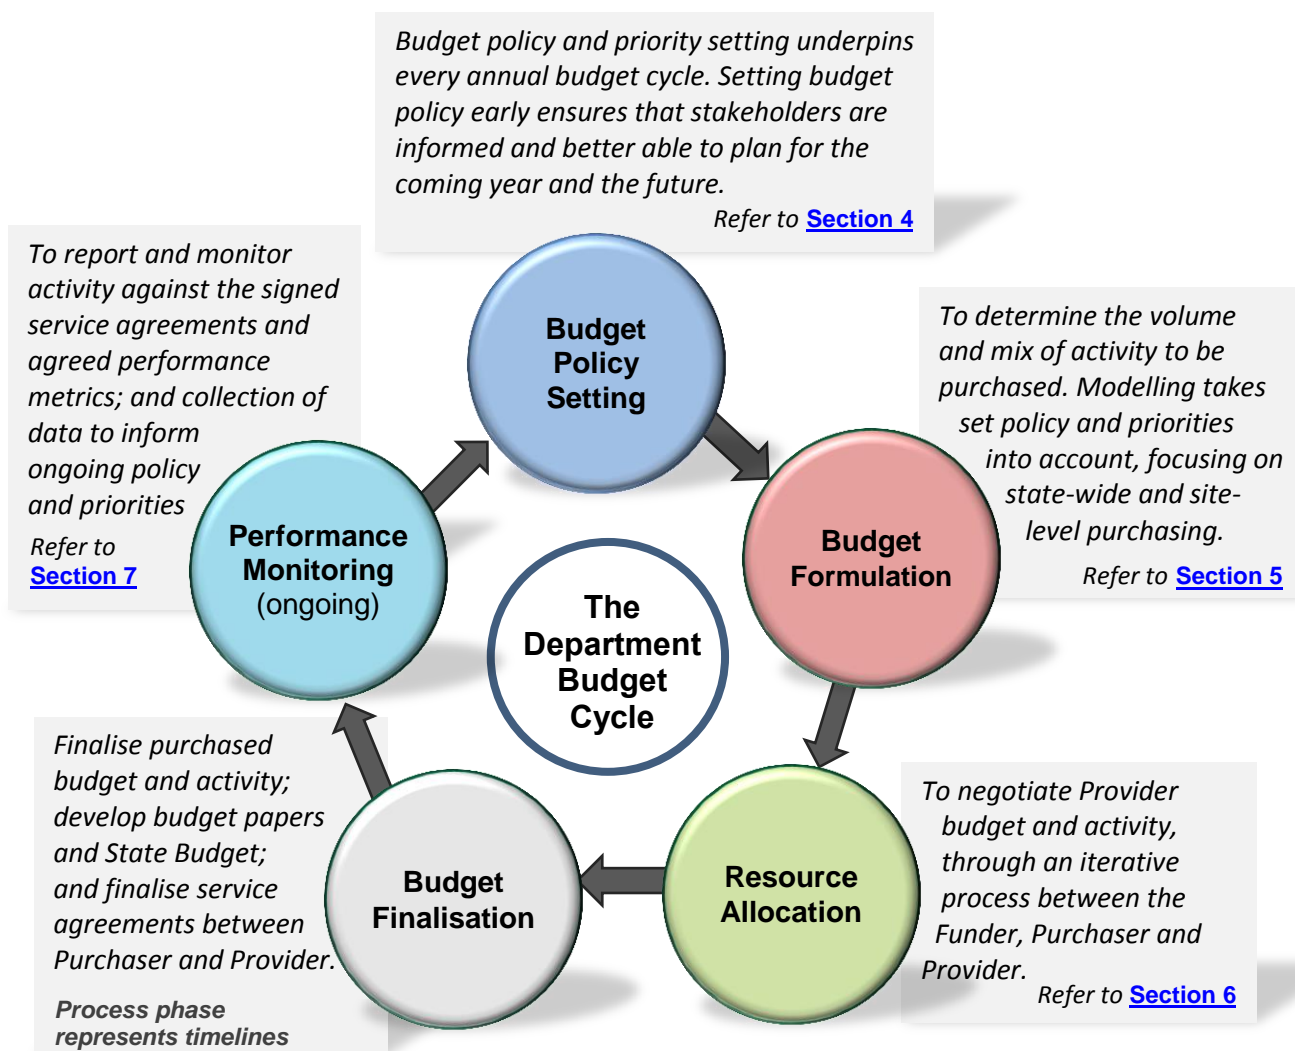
Budget policy and priority setting underpins every annual budget cycle. Setting budget policy early ensures that stakeholders are informed and better able to plan for the coming year and the future.

Refer to Section 4

To report and monitor activity against the signed service agreements and agreed performance metrics; and collection of data to inform ongoing policy and priorities

Refer to Section 7

Budget Policy Setting

To determine the volume and mix of activity to be purchased. Modelling takes set policy and priorities into account, focusing on state-wide and site-level purchasing.

Refer to Section 5

Performance Monitoring (ongoing)

The Department Budget Cycle

Budget Formulation

Finalise purchased budget and activity; develop budget papers and State Budget; and finalise service agreements between Purchaser and Provider.

Process phase represents timelines

Budget Finalisation

Resource Allocation

To negotiate Provider budget and activity, through an iterative process between the Funder, Purchaser and Provider.

Refer to Section 6